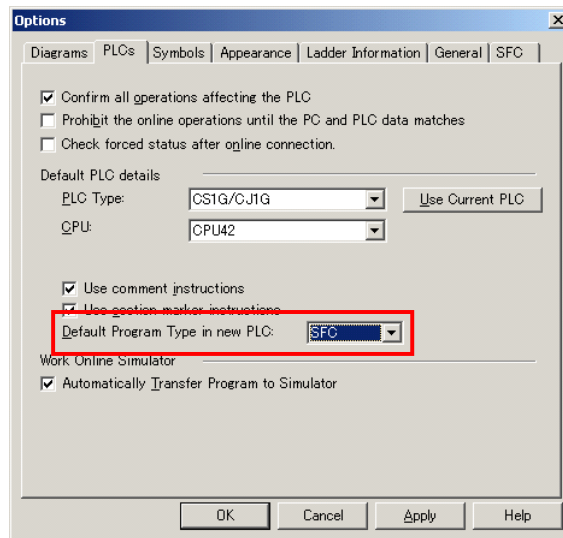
Options

Diagrams | PLCs | Symbols | Appearance | Ladder Information | General | SFC

☑ Confirm all operations affecting the PLC
☐ Prohibit the online operations until the PC and PLC data matches
☐ Check forced status after online connection.

Default PLC details
PLC Type: CS1G/CJ1G
Use Current PLC
CPU: CPU42

☑ Use comment instructions
☑ Use section marker instructions
Default Program Type in new PLC: SFC

Work Online Simulator
☑ Automatically Transfer Program to Simulator

OK | Cancel | Apply | Help